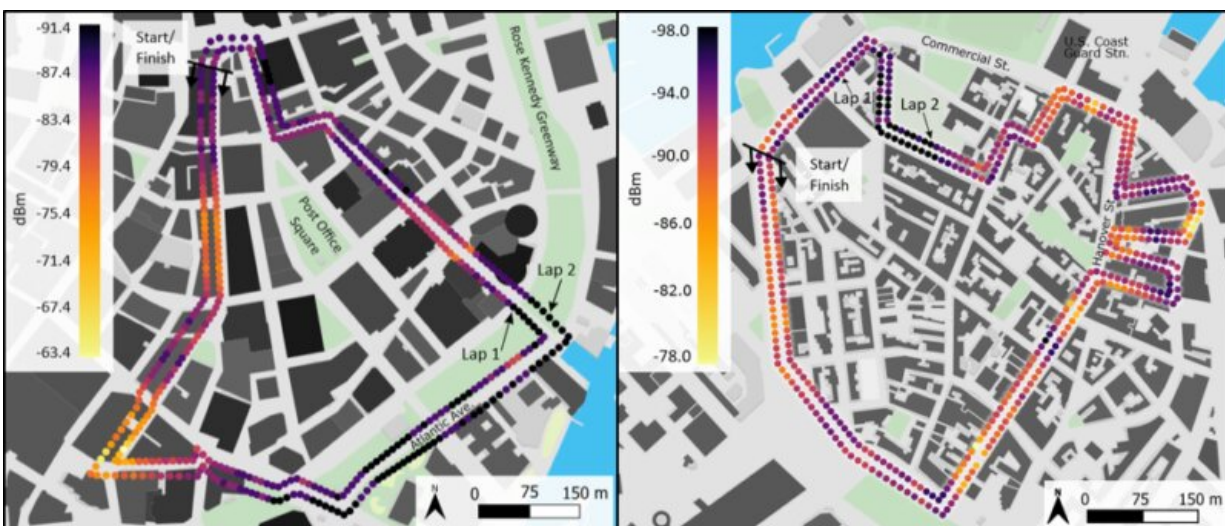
-91.4
-87.4
-83.4
-79.4
-75.4
-71.4
-67.4
-63.4
dBm
Start/
Finish
Rose Kennedy Greenway
Post Office Square
Lap 2
Lap 1
Atlantic Ave.
N
0 75 150 m

-98.0
-94.0
-90.0
-86.0
-82.0
-78.0
dBm
Commercial St.
U.S. Coast Guard Stn.
Lap 1
Lap 2
Start/
Finish
Hanover St.
N
0 75 150 m